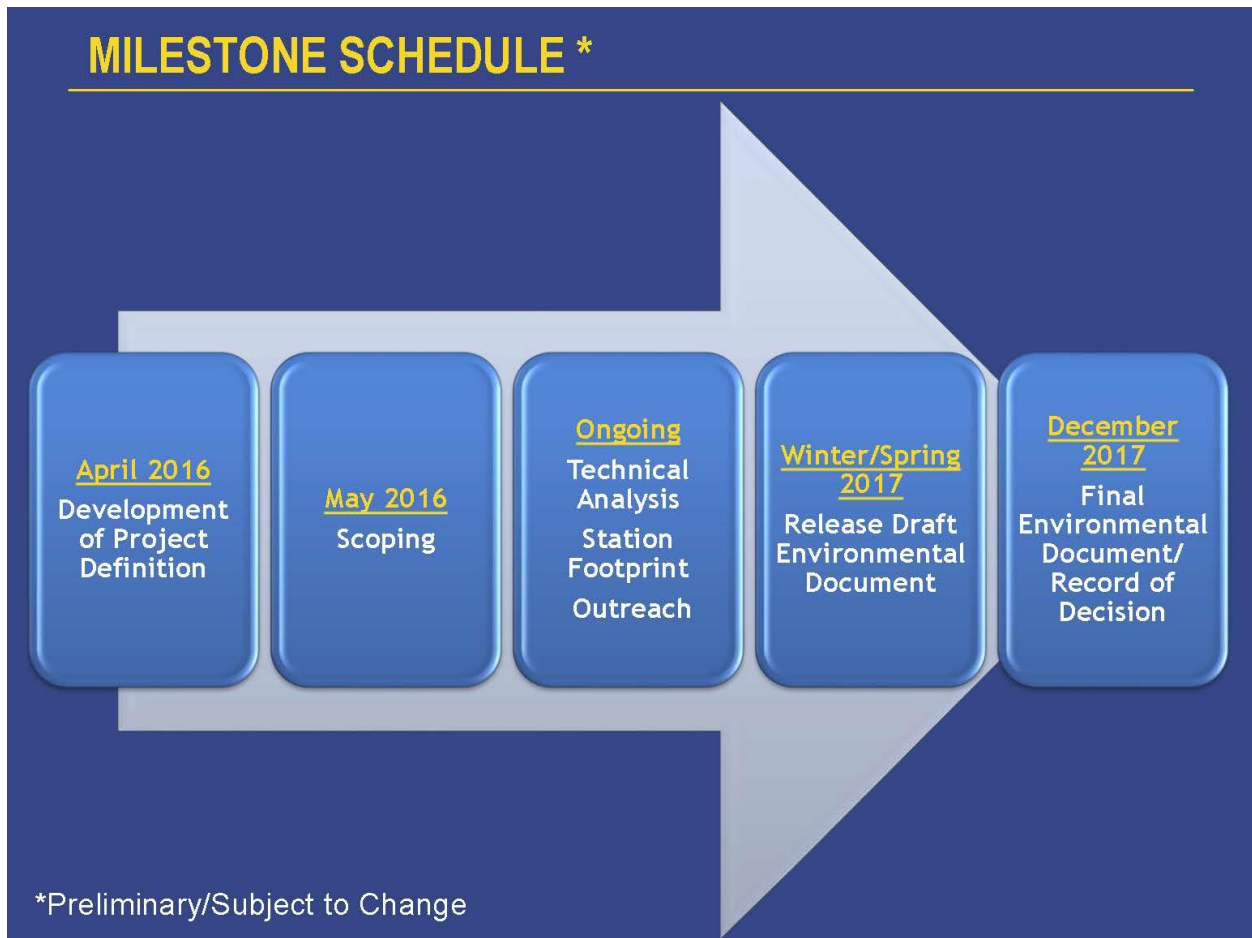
MILESTONE SCHEDULE *

April 2016
Development of Project Definition

May 2016
Scoping

Ongoing
Technical Analysis
Station Footprint
Outreach

Winter/Spring 2017
Release Draft Environmental Document

December 2017
Final Environmental Document/ Record of Decision

*Preliminary/Subject to Change